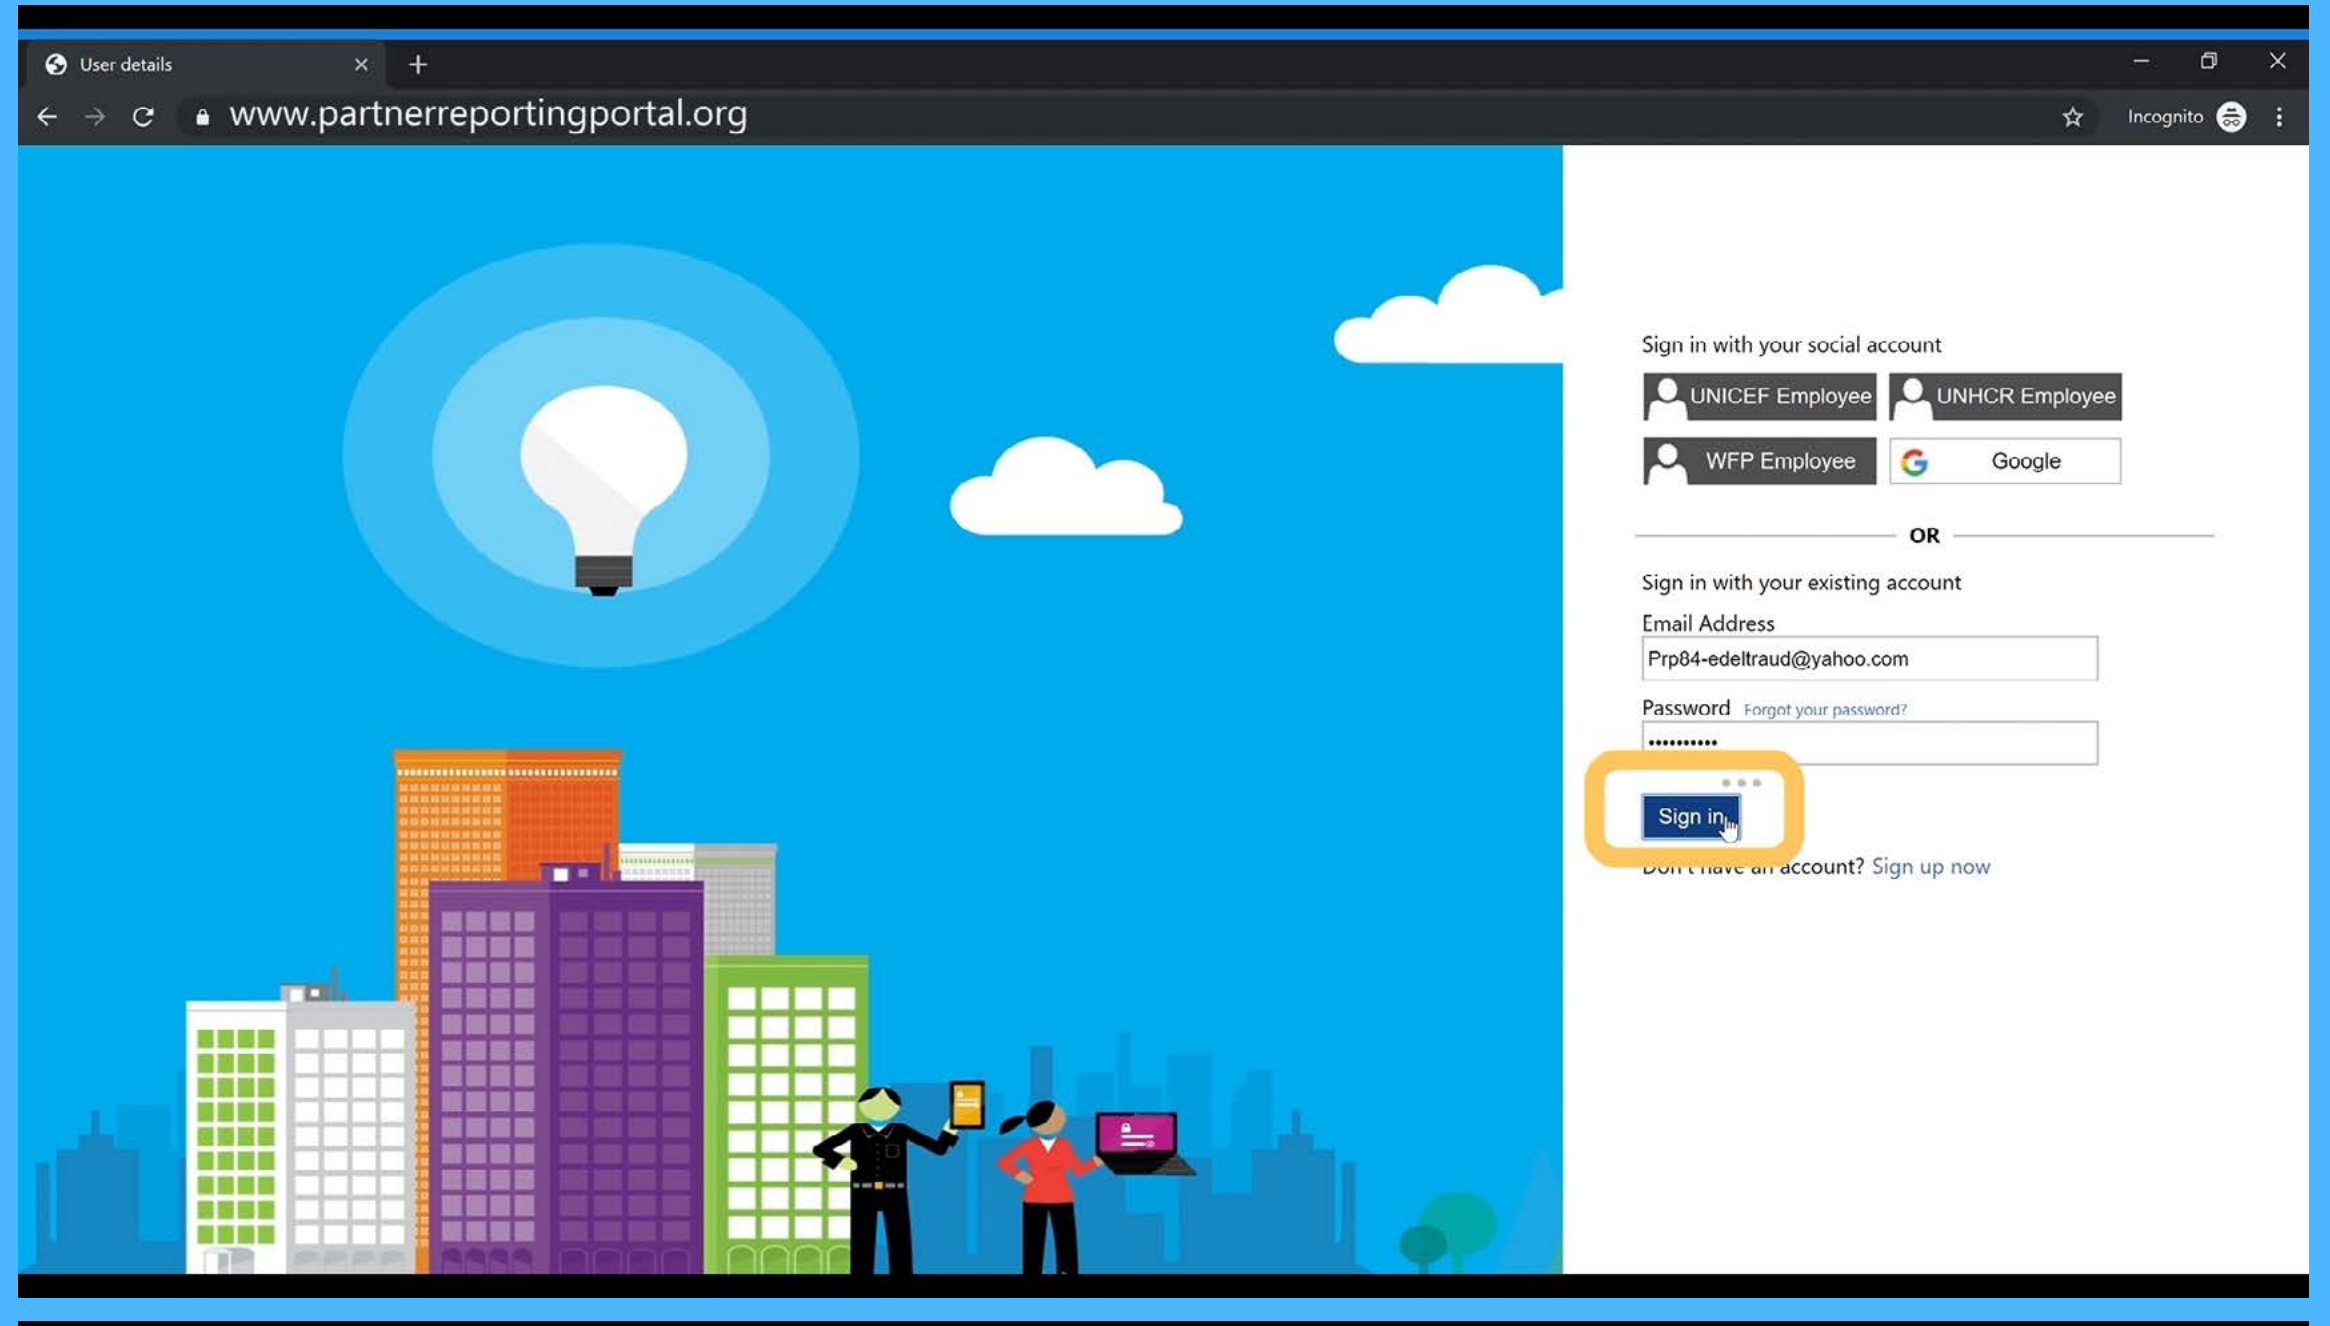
User details

www.partnerreportingportal.org

Incognito

Sign in with your social account

UNICEF Employee

UNHCR Employee

WFP Employee

Google

OR

Sign in with your existing account

Email Address

Prp84-edeltraud@yahoo.com

Password Forgot your password?

••••••••••

Sign in

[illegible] account? Sign up now